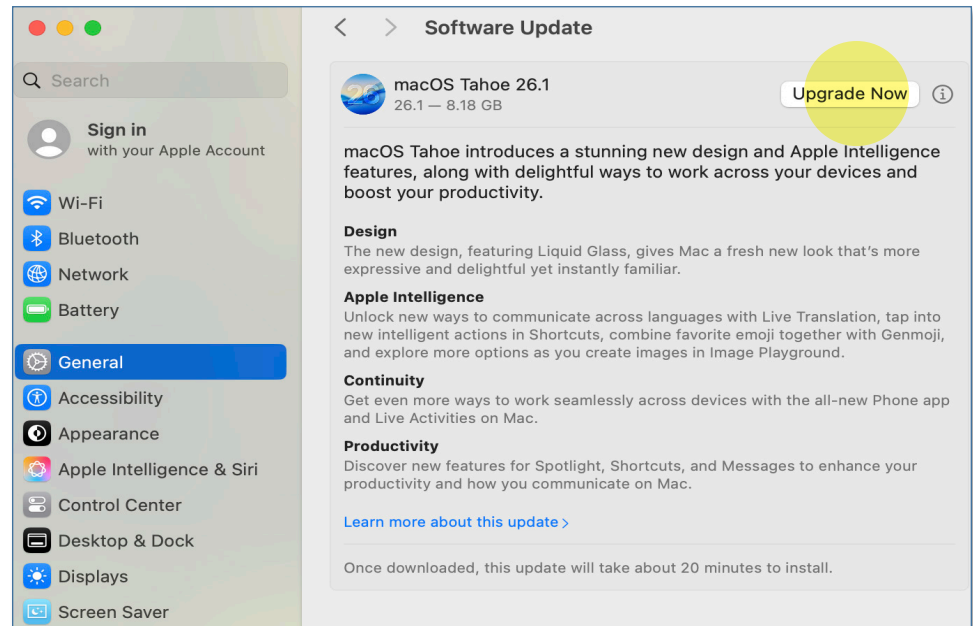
Search

Sign in
with your Apple Account

Wi-Fi
Bluetooth
Network
Battery
General
Accessibility
Appearance
Apple Intelligence & Siri
Control Center
Desktop & Dock
Displays
Screen Saver

<  >  Software Update

26
macOS Tahoe 26.1
26.1 — 8.18 GB

Upgrade Now

macOS Tahoe introduces a stunning new design and Apple Intelligence features, along with delightful ways to work across your devices and boost your productivity.

Design
The new design, featuring Liquid Glass, gives Mac a fresh new look that's more expressive and delightful yet instantly familiar.

Apple Intelligence
Unlock new ways to communicate across languages with Live Translation, tap into new intelligent actions in Shortcuts, combine favorite emoji together with Genmoji, and explore more options as you create images in Image Playground.

Continuity
Get even more ways to work seamlessly across devices with the all-new Phone app and Live Activities on Mac.

Productivity
Discover new features for Spotlight, Shortcuts, and Messages to enhance your productivity and how you communicate on Mac.

Learn more about this update >

Once downloaded, this update will take about 20 minutes to install.